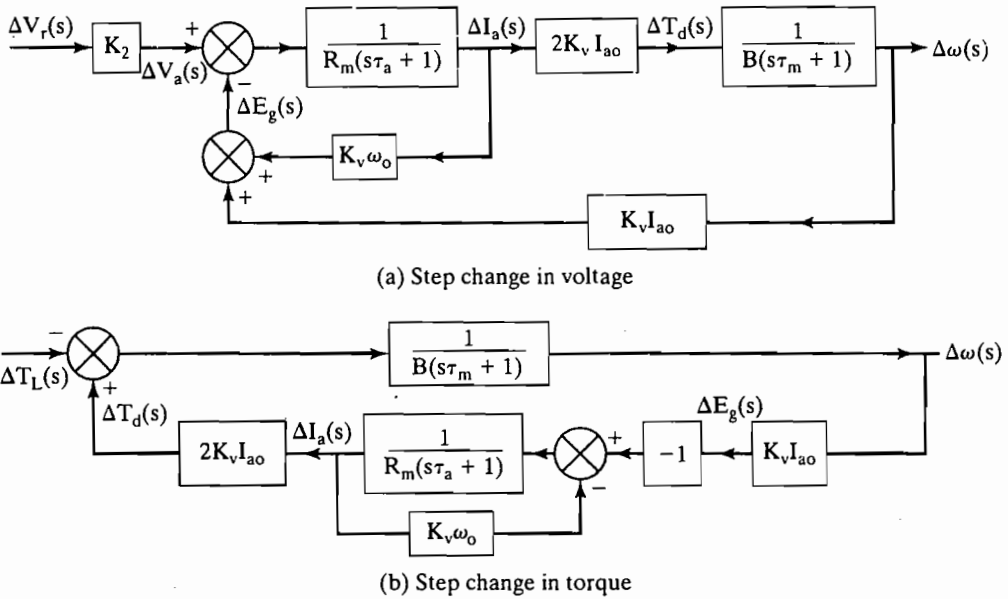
$\Delta V_r(s)$ $K_2$ $\Delta V_a(s)$ + − $\frac{1}{R_m(s\tau_a + 1)}$ $\Delta I_a(s)$ $2K_v I_{ao}$ $\Delta T_d(s)$ $\frac{1}{B(s\tau_m + 1)}$ $\Delta\omega(s)$

$\Delta E_g(s)$ + + $K_v\omega_o$ $K_vI_{ao}$

(a) Step change in voltage

− $\Delta T_L(s)$ + $\frac{1}{B(s\tau_m + 1)}$ $\Delta\omega(s)$

$\Delta T_d(s)$ $2K_vI_{ao}$ $\Delta I_a(s)$ $\frac{1}{R_m(s\tau_a + 1)}$ + − $-1$ $\Delta E_g(s)$ $K_vI_{ao}$

$K_v\omega_o$

(b) Step change in torque